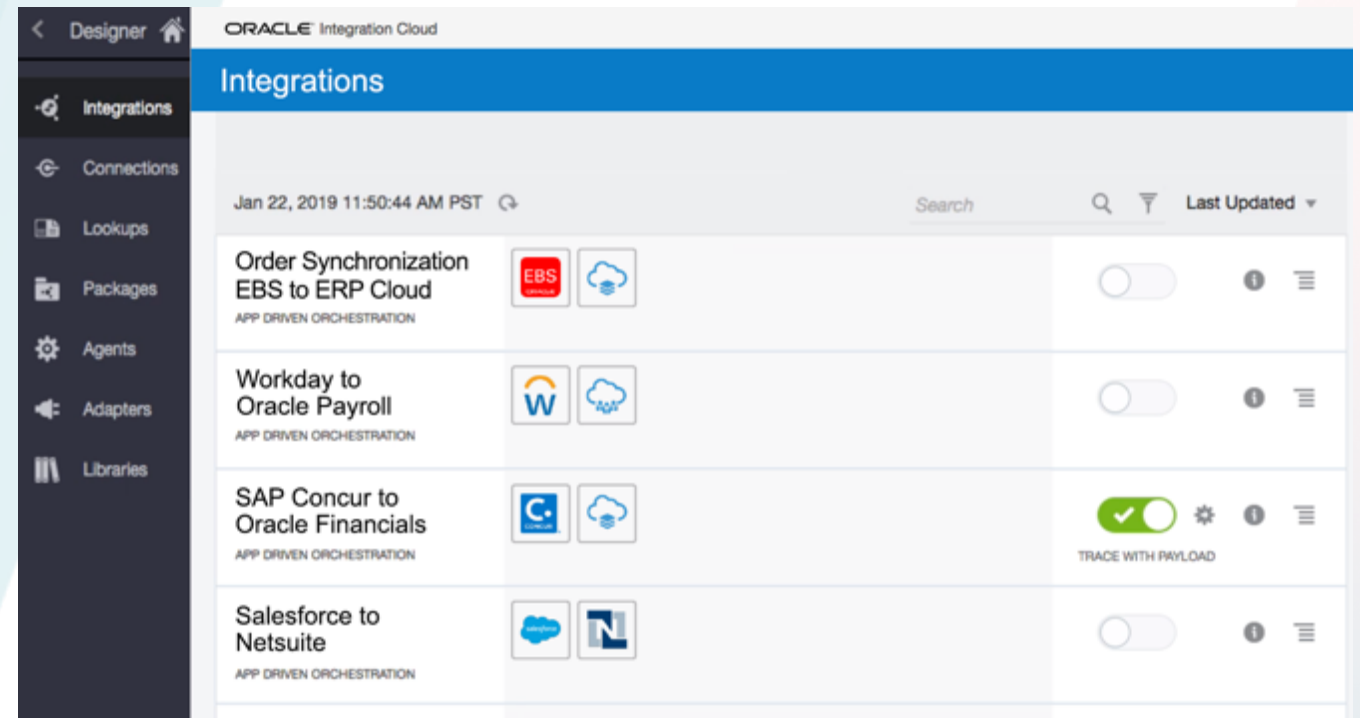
Designer

Integrations

Connections

Lookups

Packages

Agents

Adapters

Libraries

ORACLE Integration Cloud

Integrations

Jan 22, 2019 11:50:44 AM PST

Search

Last Updated

Order Synchronization EBS to ERP Cloud

APP DRIVEN ORCHESTRATION

EBS

Workday to Oracle Payroll

APP DRIVEN ORCHESTRATION

W

SAP Concur to Oracle Financials

APP DRIVEN ORCHESTRATION

C.

TRACE WITH PAYLOAD

Salesforce to Netsuite

APP DRIVEN ORCHESTRATION

salesforce

N